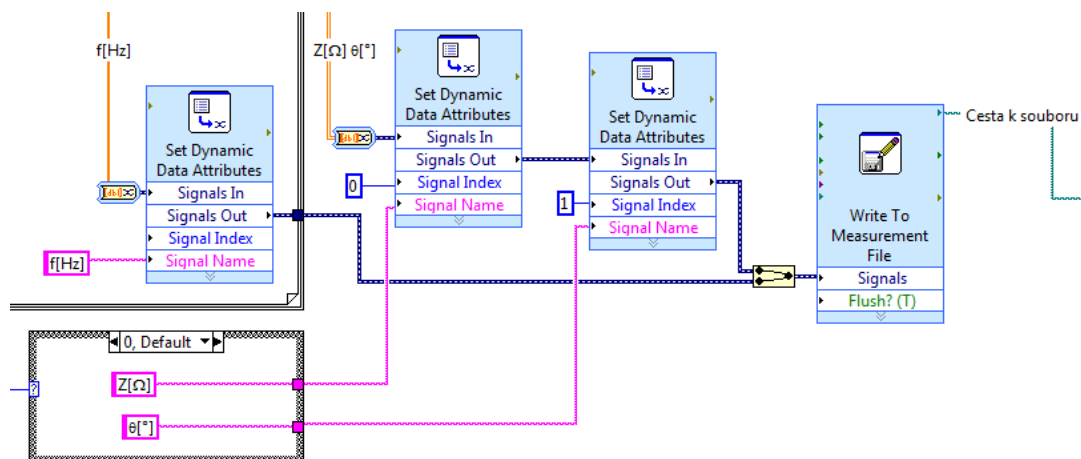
f[Hz]

Set Dynamic Data Attributes
Signals In
Signals Out
Signal Index
Signal Name

f[Hz]

Z[Ω] θ[°]

Set Dynamic Data Attributes
Signals In
Signals Out
Signal Index
Signal Name

0

Set Dynamic Data Attributes
Signals In
Signals Out
Signal Index
Signal Name

1

Cesta k souboru

Write To Measurement File
Signals
Flush? (T)

0, Default

?

Z[Ω]

θ[°]